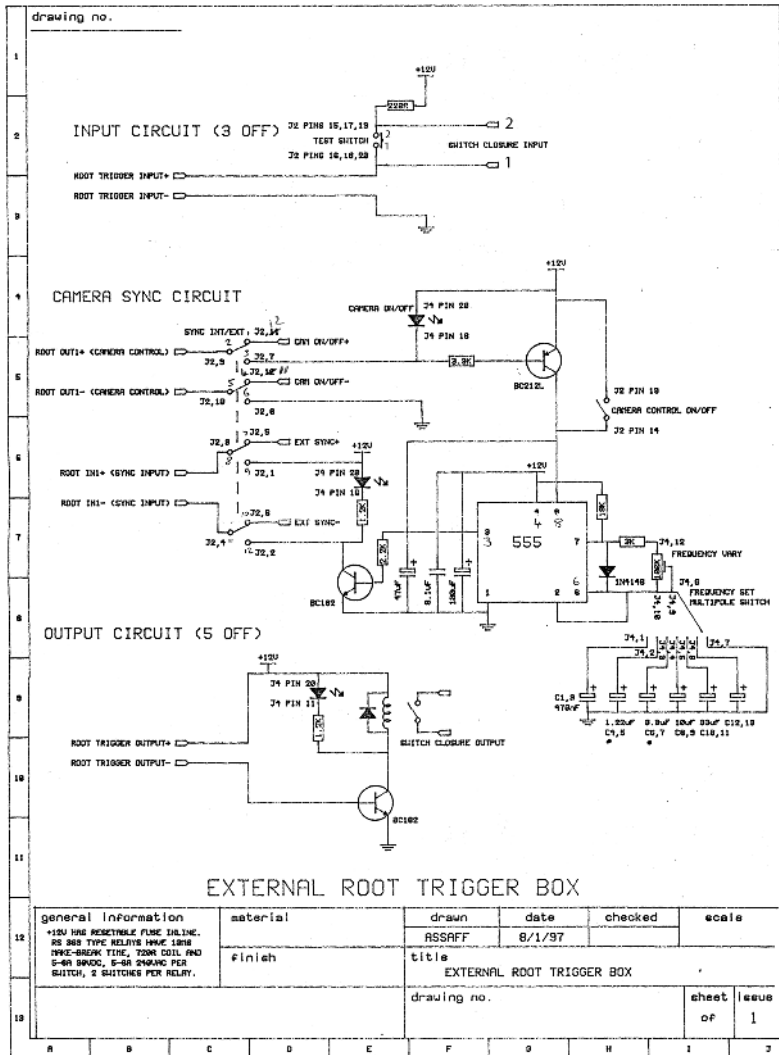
drawing no.

1

2

3

4

5

6

7

8

9

10

11

12

13

INPUT CIRCUIT (3 OFF)

+12V

220R

J2 PINS 15,17,19

TEST SWITCH

J2 PINS 16,18,20

2

1

SWITCH CLOSURE INPUT

ROOT TRIGGER INPUT+

ROOT TRIGGER INPUT-

CAMERA SYNC CIRCUIT

+12V

CAMERA ON/OFF

J4 PIN 20

J4 PIN 18

SYNC INT/EXT: J2,14

CAM ON/OFF+

ROOT OUT1+ (CAMERA CONTROL)

J2,3

J2,7

J2,12

3.3K

BC212L

ROOT OUT1- (CAMERA CONTROL)

J2,10

CAM ON/OFF-

J2,8

J2 PIN 13

CAMERA CONTROL ON/OFF

J2 PIN 14

J2,9

EXT SYNC+

J2,6

+12V

ROOT IN1+ (SYNC INPUT)

J2,1

J4 PIN 20

J4 PIN 19

+12V

ROOT IN1- (SYNC INPUT)

J2,5

EXT SYNC-

1.2K

10K

J2,4

J2,2

2.2K

3

4

8

555

7

3K

J4,12

FREQUENCY VARY

BC182

47uF

0.1uF

100uF

1

2

6

1N4148

50K

J4,8

FREQUENCY SET MULTIPOLE SWITCH

OUTPUT CIRCUIT (5 OFF)

+12V

J4 PIN 20

J4 PIN 11

J4,1

J4,2

J4,7

1.2K

SWITCH CLOSURE OUTPUT

C1,8 470uF

1.22uF C4,5

3.3uF C6,7

10uF C8,9

33uF C10,11

C12,13

ROOT TRIGGER OUTPUT+

ROOT TRIGGER OUTPUT-

BC182

EXTERNAL ROOT TRIGGER BOX

| general information | material | drawn | date | checked | scale |
|---|---|---|---|---|---|
| +12V HAS RESETABLE FUSE INLINE. RS 369 TYPE RELAYS HAVE 10mS MAKE-BREAK TIME, 720R COIL AND 5-6A 30VDC, 5-6A 240VAC PER SWITCH, 2 SWITCHES PER RELAY. | finish | ASSAFF | 8/1/97 | | |
| | | title EXTERNAL ROOT TRIGGER BOX | | | |
| | | drawing no. | | | sheet of | issue 1 |

A B C D E F G H I J